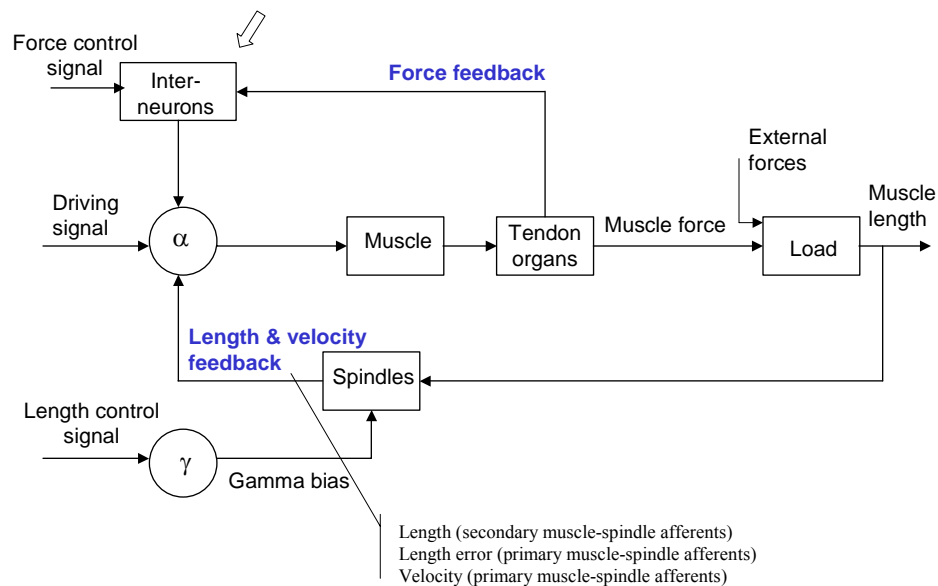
Force control signal

Inter-neurons

Force feedback

External forces

Driving signal

$\alpha$

Muscle

Tendon organs

Muscle force

Load

Muscle length

Length & velocity feedback

Spindles

Length control signal

$\gamma$

Gamma bias

Length (secondary muscle-spindle afferents)
Length error (primary muscle-spindle afferents)
Velocity (primary muscle-spindle afferents)